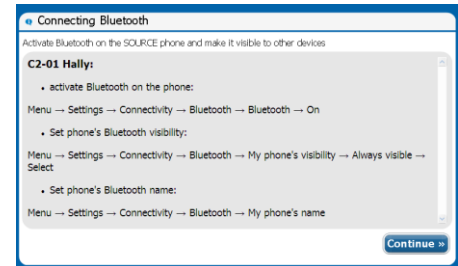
Connecting Bluetooth

Activate Bluetooth on the SOURCE phone and make it visible to other devices

C2-01 Hally:

• activate Bluetooth on the phone:

Menu → Settings → Connectivity → Bluetooth → Bluetooth → On

• Set phone's Bluetooth visibility:

Menu → Settings → Connectivity → Bluetooth → My phone's visibility → Always visible → Select

• Set phone's Bluetooth name:

Menu → Settings → Connectivity → Bluetooth → My phone's name

Continue »